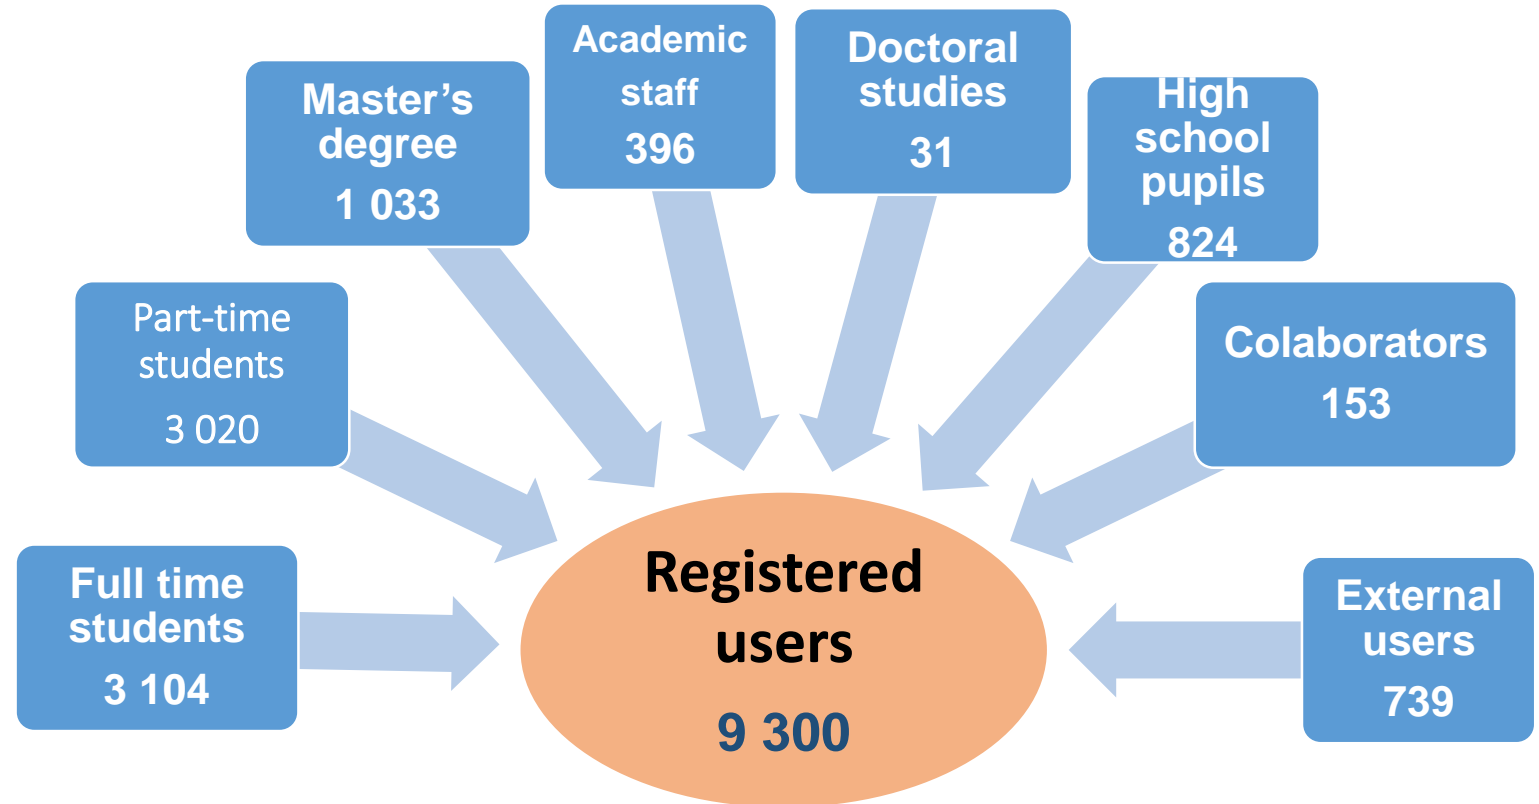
Master’s degree
1 033

Academic staff
396

Doctoral studies
31

High school pupils
824

Part-time students
3 020

Colaborators
153

Full time students
3 104

Registered users
9 300

External users
739